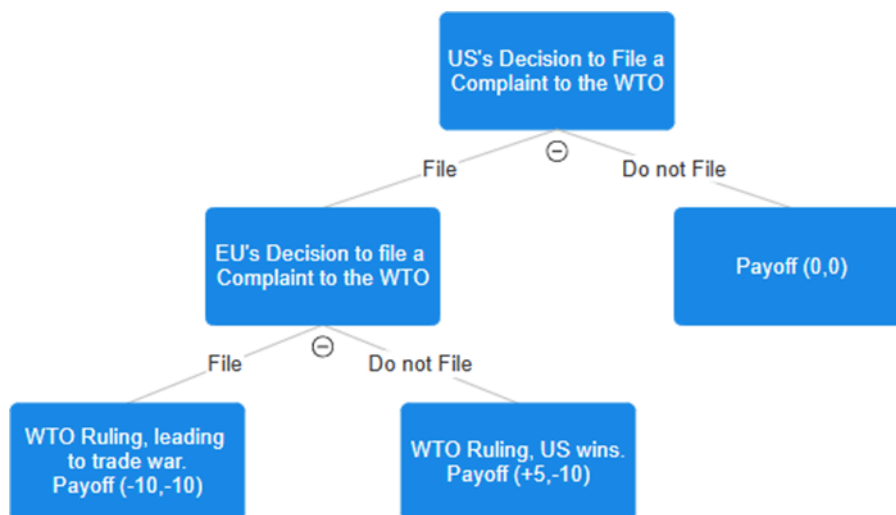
US's Decision to File a Complaint to the WTO

File

Do not File

EU's Decision to file a Complaint to the WTO

Payoff (0,0)

File

Do not File

WTO Ruling, leading to trade war. Payoff (-10,-10)

WTO Ruling, US wins. Payoff (+5,-10)